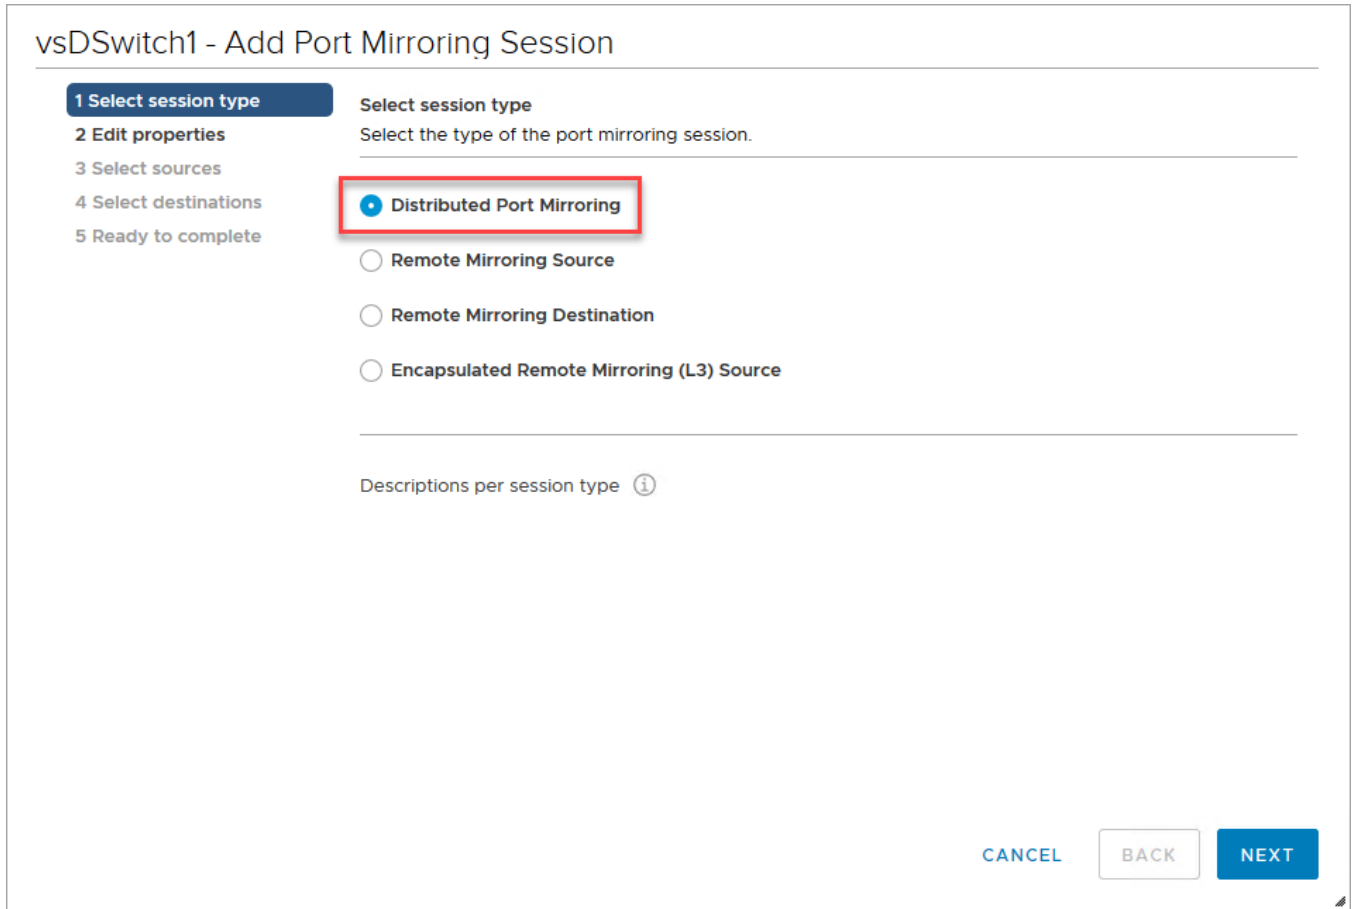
vsDSwitch1 - Add Port Mirroring Session

1 Select session type
2 Edit properties
3 Select sources
4 Select destinations
5 Ready to complete

Select session type
Select the type of the port mirroring session.

Distributed Port Mirroring
Remote Mirroring Source
Remote Mirroring Destination
Encapsulated Remote Mirroring (L3) Source

Descriptions per session type

CANCEL BACK NEXT